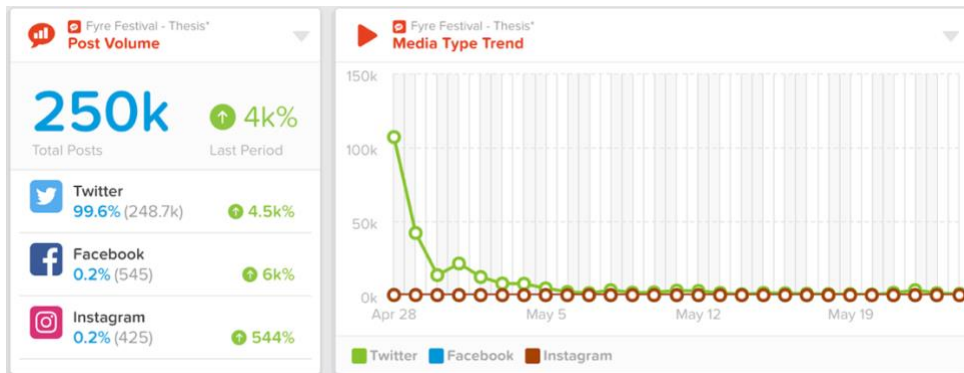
Fyre Festival - Thesis*
Post Volume

250k
Total Posts

4k%
Last Period

Twitter
99.6% (248.7k)
4.5k%

Facebook
0.2% (545)
6k%

Instagram
0.2% (425)
544%

Fyre Festival - Thesis*
Media Type Trend

150k
100k
50k
0k

Apr 28
May 5
May 12
May 19

Twitter
Facebook
Instagram